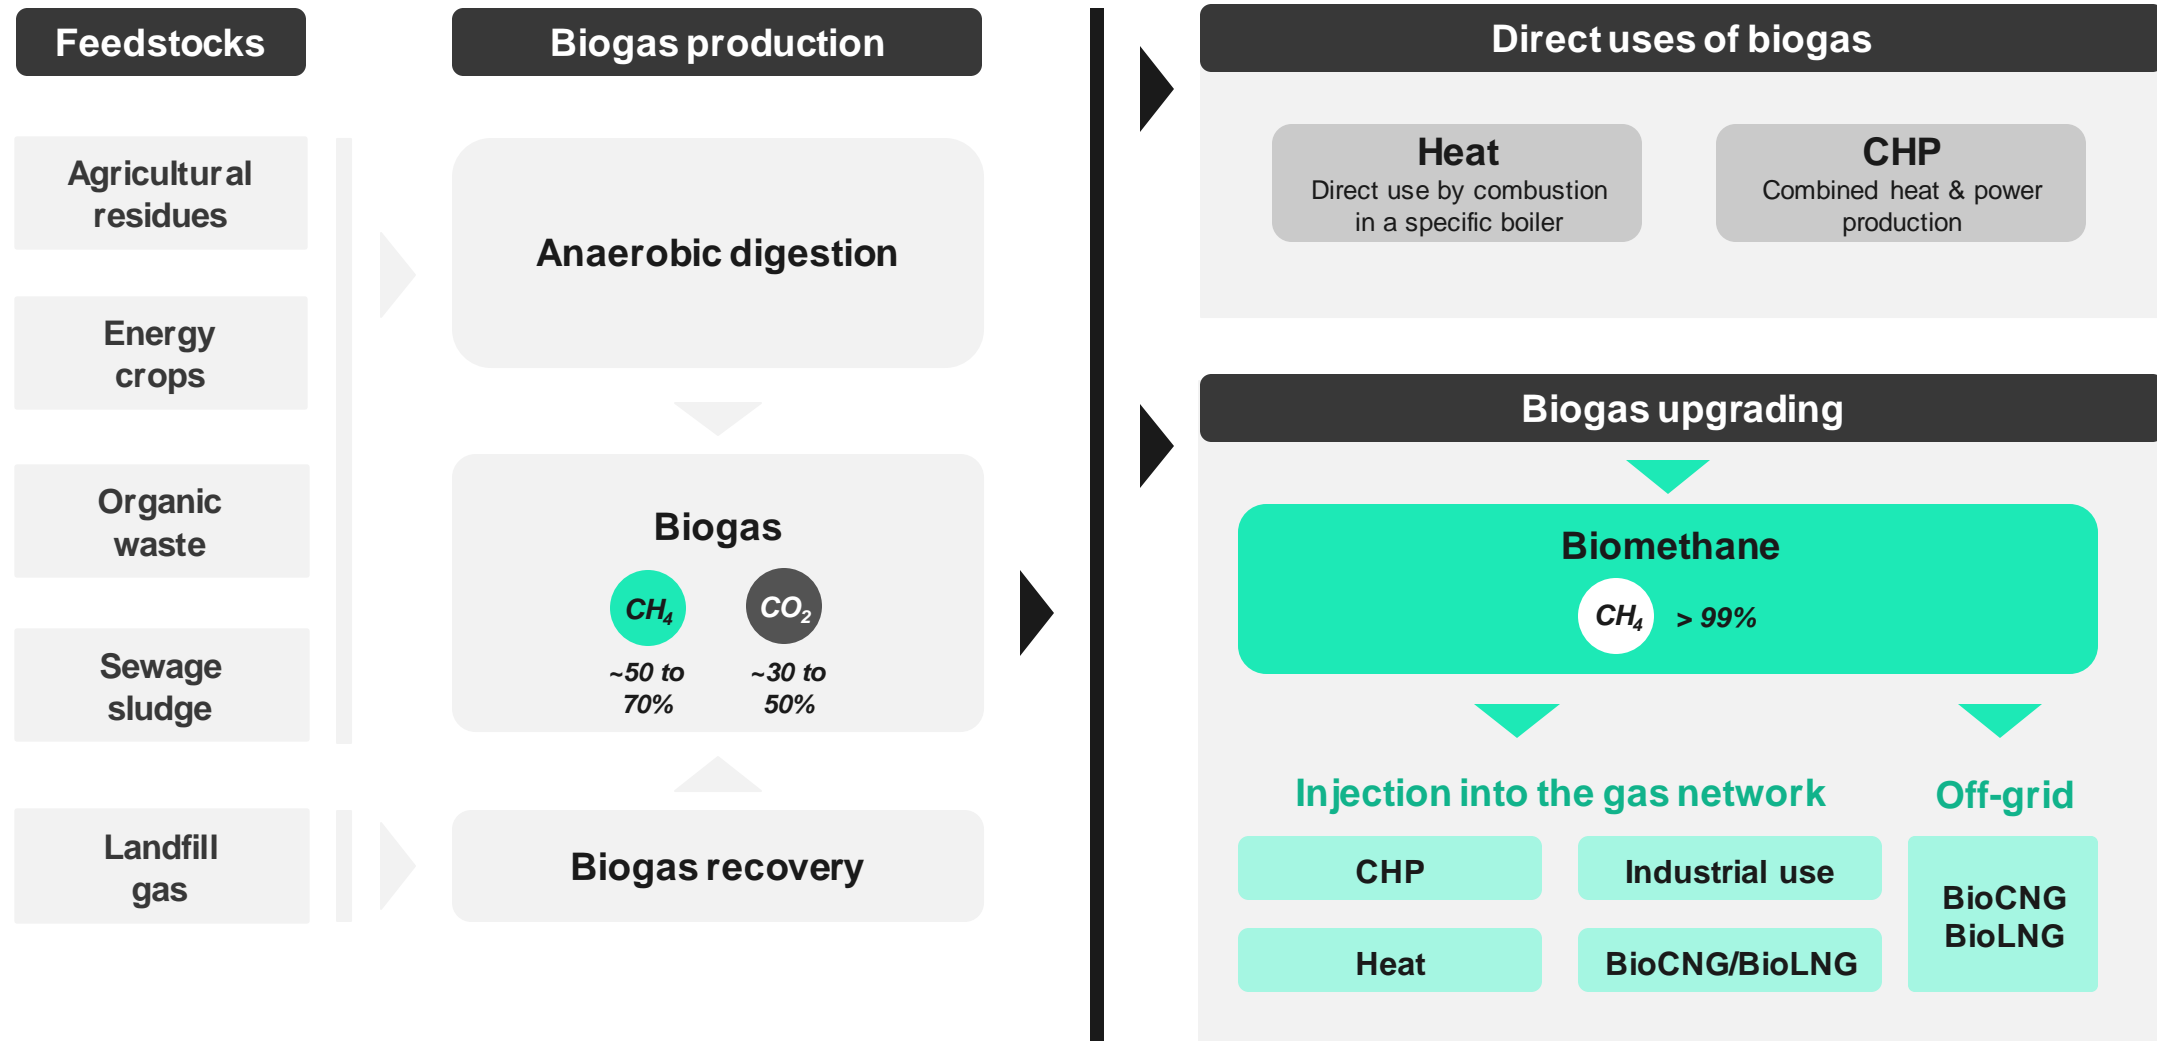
Feedstocks

Agricultural residues

Energy crops

Organic waste

Sewage sludge

Landfill gas

Biogas production

Anaerobic digestion

Biogas

$CH_4$

~50 to 70%

$CO_2$

~30 to 50%

Biogas recovery

Direct uses of biogas

Heat
Direct use by combustion in a specific boiler

CHP
Combined heat & power production

Biogas upgrading

Biomethane

$CH_4$ > 99%

Injection into the gas network

CHP

Industrial use

Heat

BioCNG/BioLNG

Off-grid

BioCNG
BioLNG